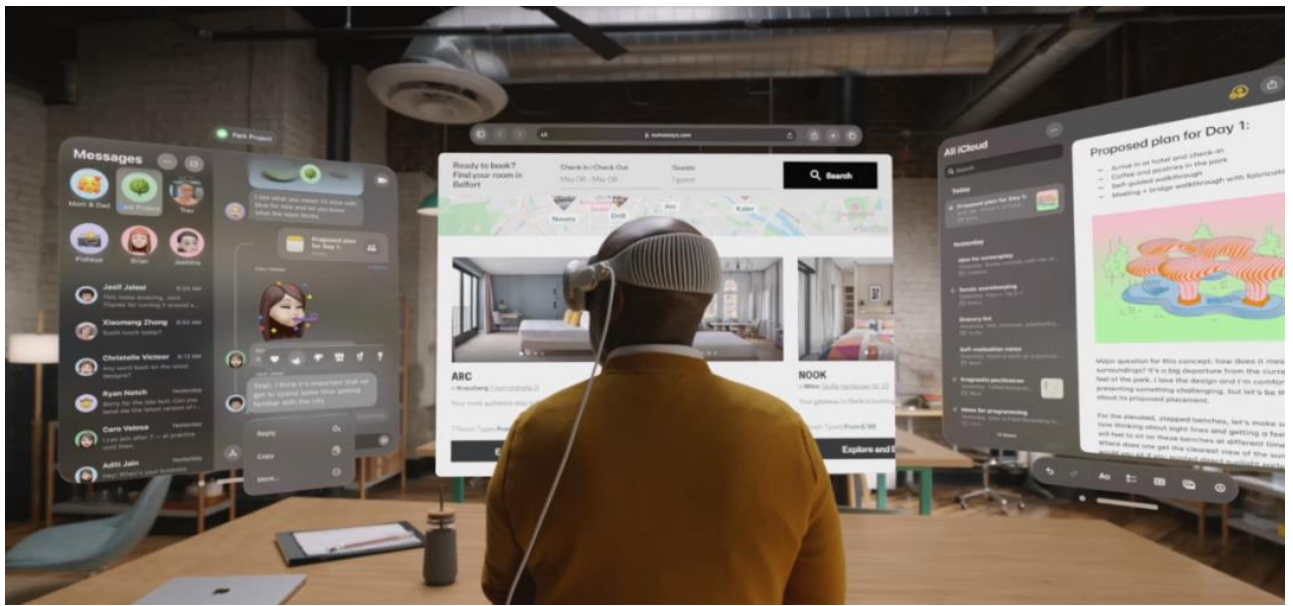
Park Project

Messages

Mom & Dad

Park Project

Fishaye

Brian

Jeslina

Jasif Jalesi

Xiaomeng Zhong

Christelle Victoor

Ryan Hatch

Caro Velosa

Aditi Jain

Proposed plan for Day 1

Reply

Copy

More...

Ready to book? Find your room in Belfort

Check in | Check Out

Guests

Search

ARC

Kreuzberg

NOOK

Explore and B

All iCloud

Today

Proposed plan for Day 1

Yesterday

Ideas for something

Supply list

Self-evaluation notes

Pragmatic preferences

Ideas for programming

Proposed plan for Day 1:

Arrive in at hotel and check-in

Coffee and pastries in the park

Self-guided walkthrough

Meeting + bridge walkthrough with

Aa